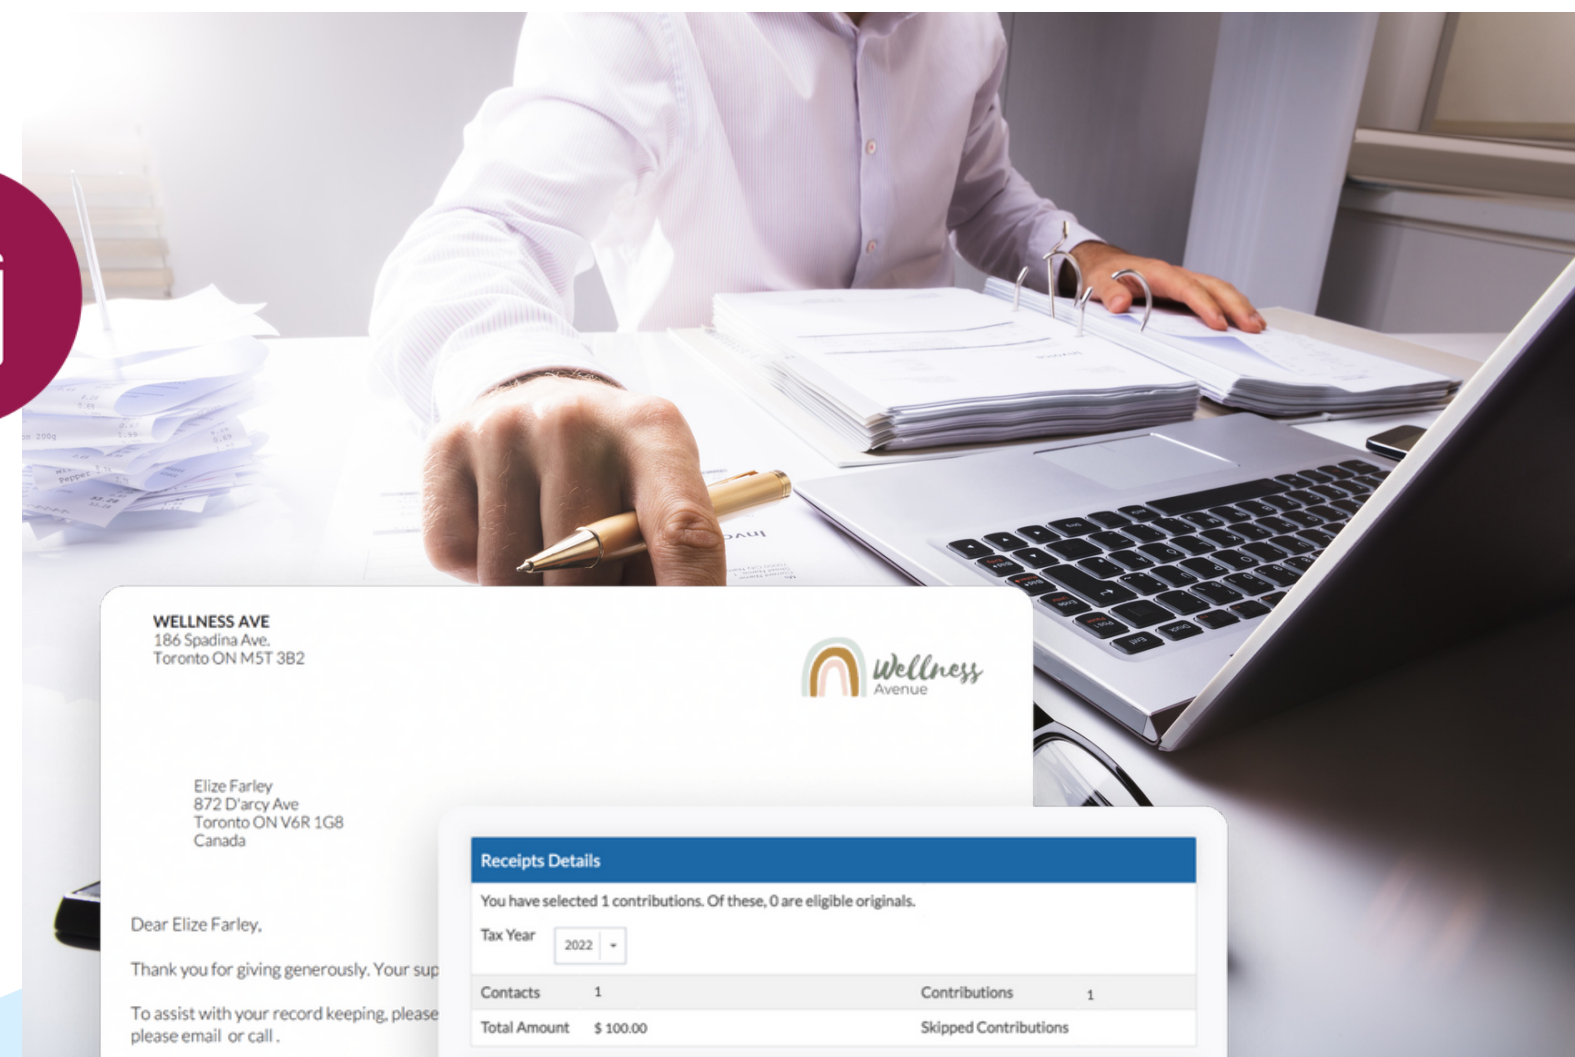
WELLNESS AVE
186 Spadina Ave.
Toronto ON M5T 3B2

Wellness
Avenue

Elize Farley
872 D'arcy Ave
Toronto ON V6R 1G8
Canada

Dear Elize Farley,

Thank you for giving generously. Your sup

To assist with your record keeping, please
please email or call .

Receipts Details

You have selected 1 contributions. Of these, 0 are eligible originals.

Tax Year 2022

| Contacts | 1 | Contributions | 1 |
|---|---|---|---|
| Total Amount | $ 100.00 | Skipped Contributions | |